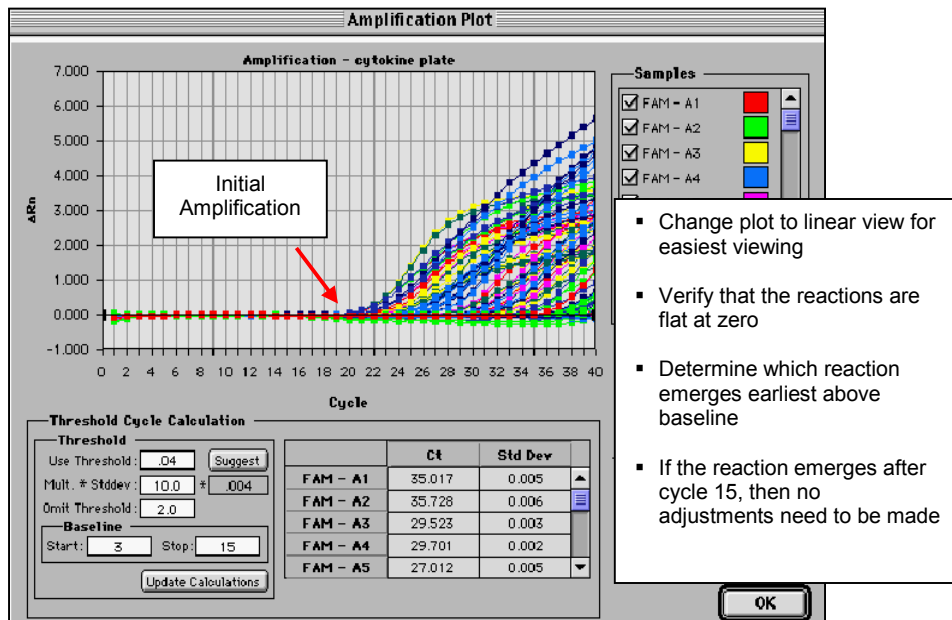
Amplification Plot

Amplification - cytokine plate

7.000
6.000
5.000
4.000
3.000
2.000
1.000
0.000
-1.000

ΔRn

0 2 4 6 8 10 12 14 16 18 20 22 24 26 28 30 32 34 36 38 40

Cycle

Initial Amplification

Samples
FAM - A1
FAM - A2
FAM - A3
FAM - A4

- Change plot to linear view for easiest viewing
- Verify that the reactions are flat at zero
- Determine which reaction emerges earliest above baseline
- If the reaction emerges after cycle 15, then no adjustments need to be made

Threshold Cycle Calculation
Threshold
Use Threshold: .04 Suggest
Mult. # Stddev: 10.0 * .004
Omit Threshold: 2.0
Baseline
Start: 3 Stop: 15
Update Calculations

| | Ct | Std Dev |
|---|---|---|
| FAM - A1 | 35.017 | 0.005 |
| FAM - A2 | 35.728 | 0.006 |
| FAM - A3 | 29.523 | 0.003 |
| FAM - A4 | 29.701 | 0.002 |
| FAM - A5 | 27.012 | 0.005 |

OK